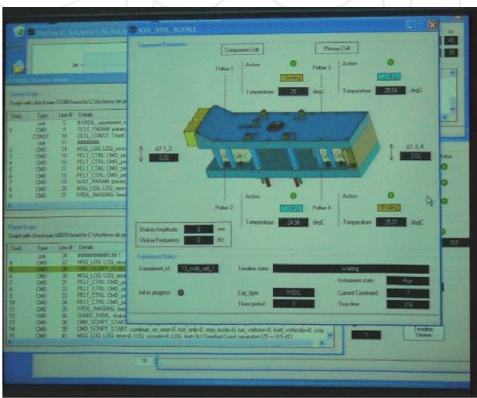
Equipment Parameters

Compensation Cell

Primary Cell

Peltier 1

Active

Peltier 3

Active

Temperature 25 degC

Temperature 25.04 degC

ΔT 1_2

0.00

ΔT 3_4

0.02

Peltier 2

Active

Peltier 4

Active

Temperature 24.98 degC

Temperature 25.01 degC

Shaker Amplitude 0 mm

Shaker Frequency 0 Hz

Equipment Status

Experiment_id 13_Ivnlb_ref_1

Timeline state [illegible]

Instrument state Run

Init in progress

Exp_type IVIDIL

Current Command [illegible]

Timer period 0

Step time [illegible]

Script with checksum

Cmd Type Line Details

CMD

CONST

CMD

CMD

CMD

CMD

CMD

CMD

CMD

CMD

CMD

CMD

CMD

CMD

CMD

CMD

CMD

CMD

CMD

Timeline Viewer